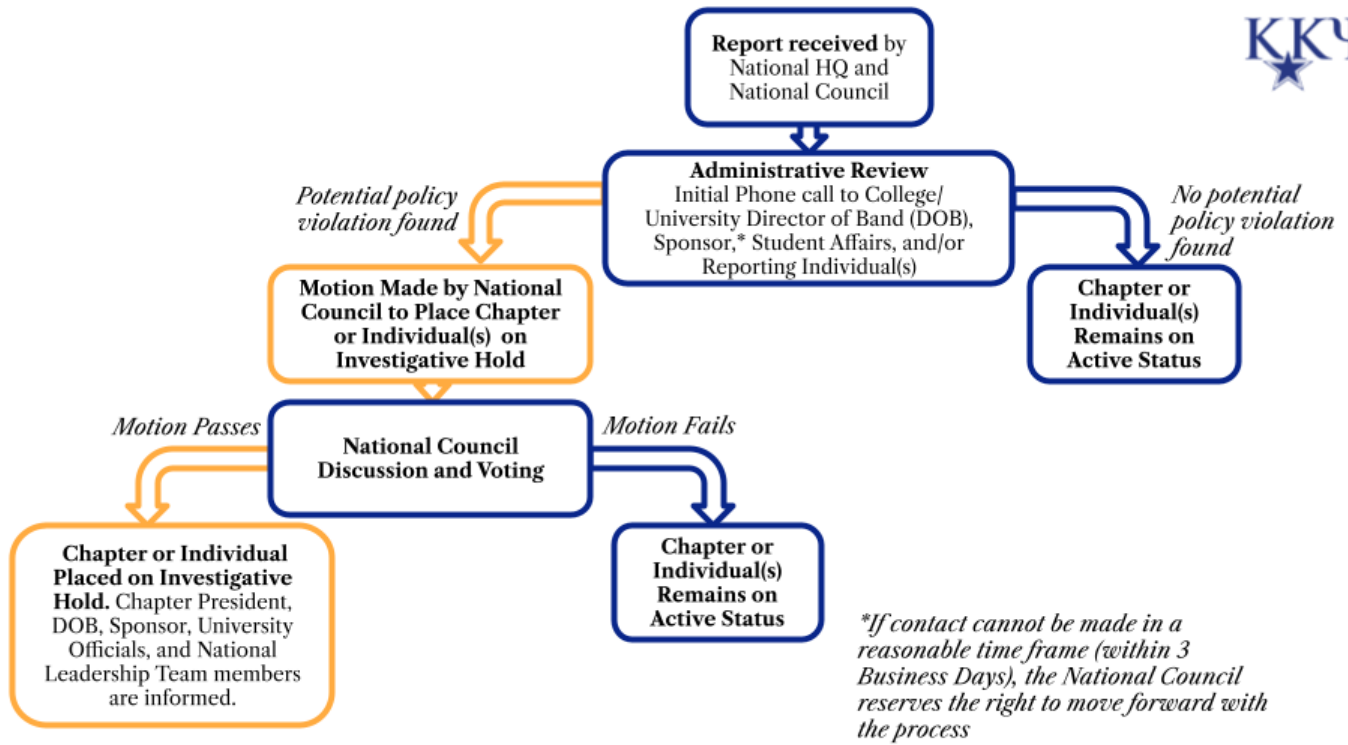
ΚΚΨ

**Report received** by National HQ and National Council

**Administrative Review**
Initial Phone call to College/ University Director of Band (DOB), Sponsor,* Student Affairs, and/or Reporting Individual(s)

*Potential policy violation found*

*No potential policy violation found*

**Motion Made by National Council to Place Chapter or Individual(s) on Investigative Hold**

**Chapter or Individual(s) Remains on Active Status**

*Motion Passes*

**National Council Discussion and Voting**

*Motion Fails*

**Chapter or Individual Placed on Investigative Hold.** Chapter President, DOB, Sponsor, University Officials, and National Leadership Team members are informed.

**Chapter or Individual(s) Remains on Active Status**

*\*If contact cannot be made in a reasonable time frame (within 3 Business Days), the National Council reserves the right to move forward with the process*